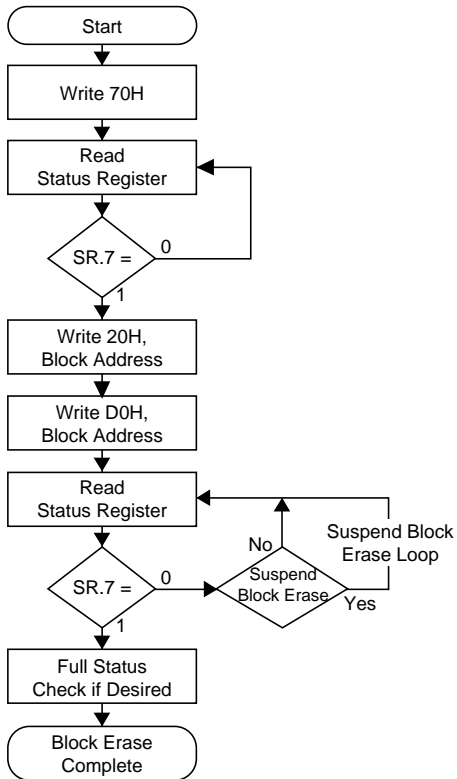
Start

Write 70H

Read Status Register

SR.7 =

0

1

Write 20H, Block Address

Write D0H, Block Address

Read Status Register

Suspend Block Erase Loop

No

SR.7 =

0

Suspend Block Erase

Yes

1

Full Status Check if Desired

Block Erase Complete